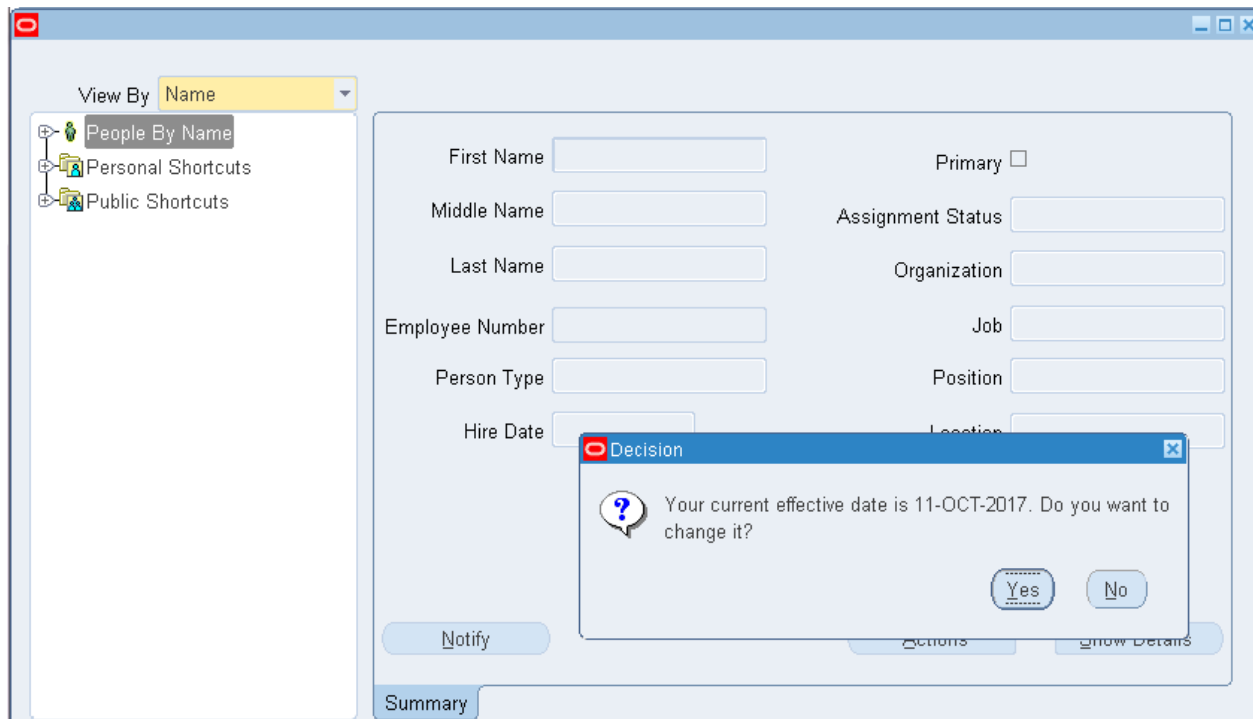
View By Name

People By Name
Personal Shortcuts
Public Shortcuts

First Name
Middle Name
Last Name
Employee Number
Person Type
Hire Date

Primary
Assignment Status
Organization
Job
Position
Location

Decision

Your current effective date is 11-OCT-2017. Do you want to change it?

Yes No

Notify
Actions
Show Details

Summary